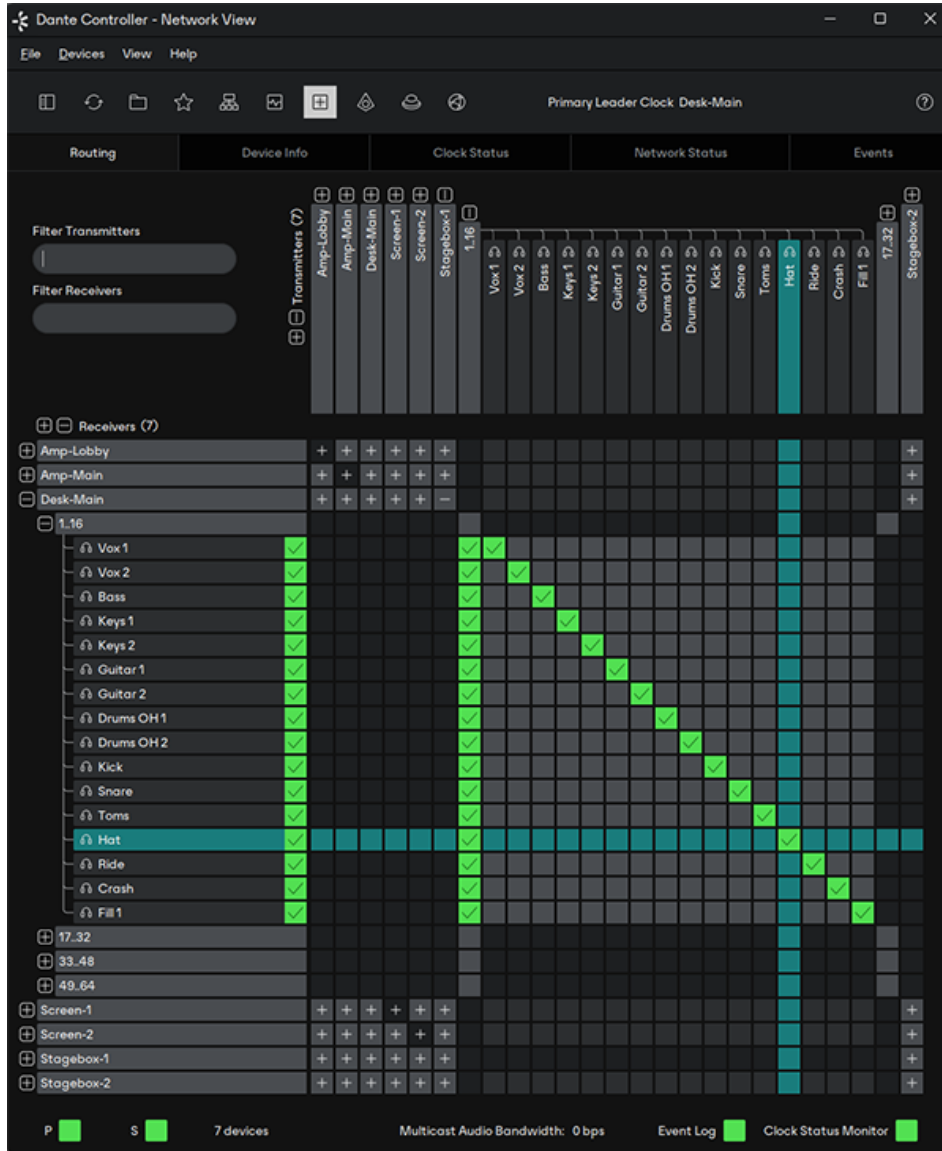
Dante Controller - Network View

File Devices View Help

Primary Leader Clock Desk-Main

Routing | Device Info | Clock Status | Network Status | Events

Filter Transmitters

Filter Receivers

Transmitters (7)

Amp-Lobby
Amp-Main
Desk-Main
Screen-1
Screen-2
Stagebox-1
1..16
Vox 1
Vox 2
Bass
Keys 1
Keys 2
Guitar 1
Guitar 2
Drums OH 1
Drums OH 2
Kick
Snare
Toms
Hat
Ride
Crash
Fill 1
17..32
Stagebox-2

Receivers (7)

Amp-Lobby
Amp-Main
Desk-Main
1..16
Vox 1
Vox 2
Bass
Keys 1
Keys 2
Guitar 1
Guitar 2
Drums OH 1
Drums OH 2
Kick
Snare
Toms
Hat
Ride
Crash
Fill 1
17..32
33..48
49..64
Screen-1
Screen-2
Stagebox-1
Stagebox-2

P S 7 devices Multicast Audio Bandwidth: 0 bps Event Log Clock Status Monitor